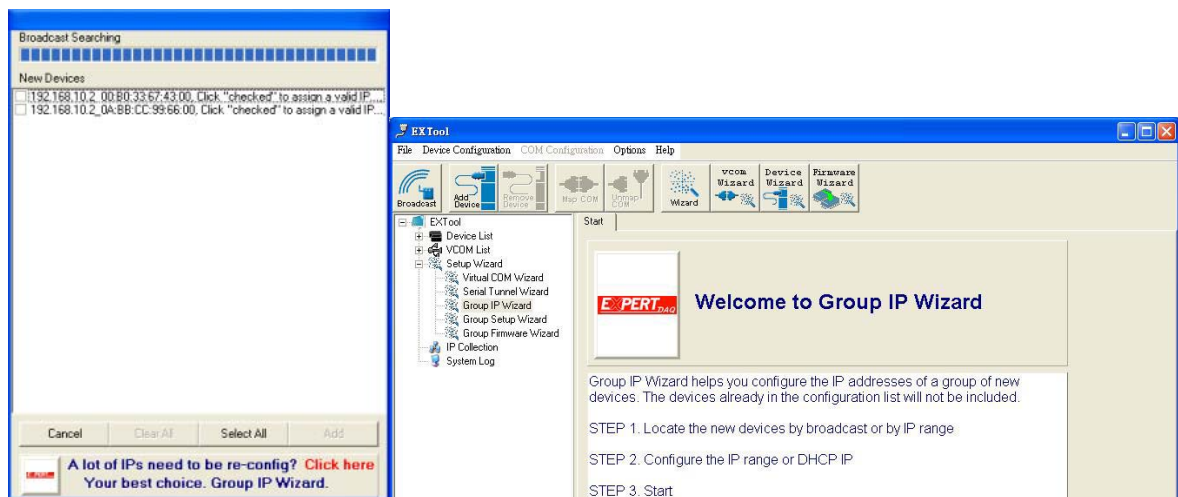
Broadcast Searching

New Devices

192.168.10.2_00:B0:33:67:43:00, Click "checked" to assign a valid IP...
192.168.10.2_0A:BB:CC:99:66:00, Click "checked" to assign a valid IP...

Cancel | Clear All | Select All | Add

A lot of IPs need to be re-config? Click here
Your best choice. Group IP Wizard.

EXTool

File Device Configuration COM Configuration Options Help

Broadcast | Add Device | Remove Device | Map COM | Unmap COM | Wizard | vcom Wizard | Device Wizard | Firmware Wizard

EXTool
Device List
VCOM List
Setup Wizard
Virtual COM Wizard
Serial Tunnel Wizard
Group IP Wizard
Group Setup Wizard
Group Firmware Wizard
IP Collection
System Log

Start

EXPERT DAQ

Welcome to Group IP Wizard

Group IP Wizard helps you configure the IP addresses of a group of new devices. The devices already in the configuration list will not be included.

STEP 1. Locate the new devices by broadcast or by IP range

STEP 2. Configure the IP range or DHCP IP

STEP 3. Start